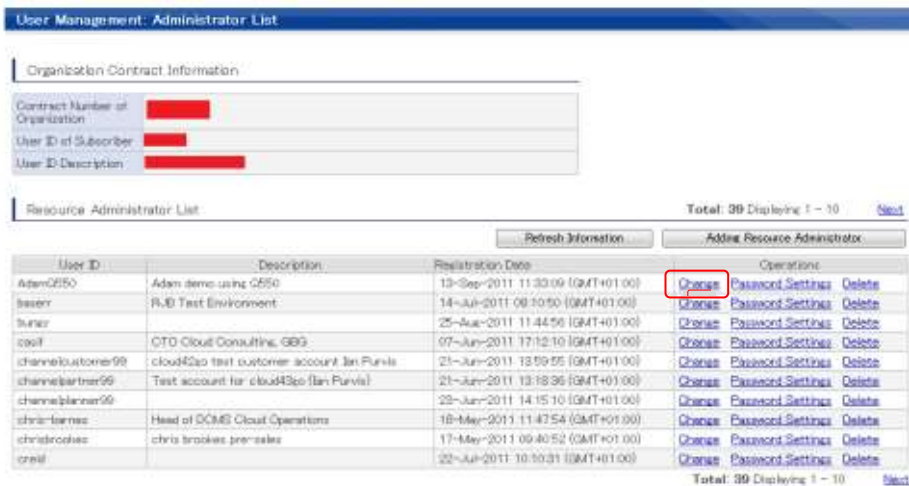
User Management: Administrator List

Organization Contract Information

| Contract Number of Organization | |
|---|---|
| User ID of Subscriber | |
| User ID Description | |

Resource Administrator List

Total: 39 Displaying 1 - 10 Next

Refresh Information

Adding Resource Administrator

| User ID | Description | Registration Date | Operations |
|---|---|---|---|
| AdamQ550 | Adam demo using Q550 | 13-Sep-2011 11:33:09 (GMT+01:00) | Change Password Settings Delete |
| baserr | RJB Test Environment | 14-Jul-2011 08:10:50 (GMT+01:00) | Change Password Settings Delete |
| burer | | 25-Aug-2011 11:44:56 (GMT+01:00) | Change Password Settings Delete |
| ccoif | CTO Cloud Consulting, GBG | 07-Jun-2011 17:12:10 (GMT+01:00) | Change Password Settings Delete |
| channelcustomer99 | cloud42go test customer account Ian Purvis | 21-Jun-2011 13:59:55 (GMT+01:00) | Change Password Settings Delete |
| channelpartner99 | Test account for cloud42go (Ian Purvis) | 21-Jun-2011 13:18:36 (GMT+01:00) | Change Password Settings Delete |
| channelplanner99 | | 23-Jun-2011 14:15:10 (GMT+01:00) | Change Password Settings Delete |
| chris-barnes | Head of DOMS Cloud Operations | 18-May-2011 11:47:54 (GMT+01:00) | Change Password Settings Delete |
| chrisbrookes | chris brookes pre-sales | 17-May-2011 09:40:52 (GMT+01:00) | Change Password Settings Delete |
| creid | | 22-Jul-2011 10:10:31 (GMT+01:00) | Change Password Settings Delete |

Total: 39 Displaying 1 - 10 Next